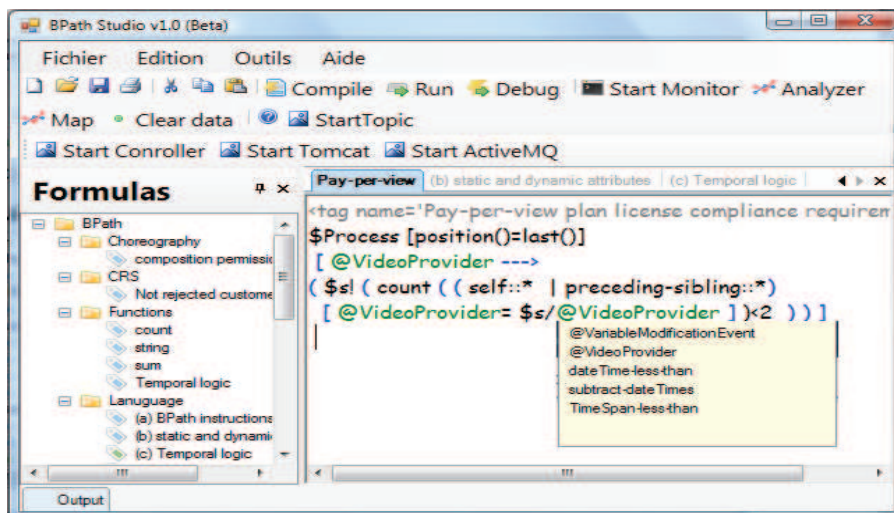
BPath Studio v1.0 (Beta)

Fichier Edition Outils Aide

Compile Run Debug Start Monitor Analyzer

Map Clear data StartTopic

Start Conroller Start Tomcat Start ActiveMQ

Formulas

BPath
Choreography
composition permissi
CRS
Not rejected custome
Functions
count
string
sum
Temporal logic
Lanuguage
(a) BPath instructions
(b) static and dynami
(c) Temporal logic

Pay-per-view | (b) static and dynamic attributes | (c) Temporal logic

<tag name='Pay-per-view plan license compliance requirem
$Process [position()=last()]
[ @VideoProvider --->
( $s! ( count ( ( self::* | preceding-sibling::*)
[ @VideoProvider= $s/@VideoProvider ] )<2 ) ) ]

@VariableModificationEvent
@VideoProvider
dateTime-less-than
subtract-dateTimes
TimeSpan-less-than

Output